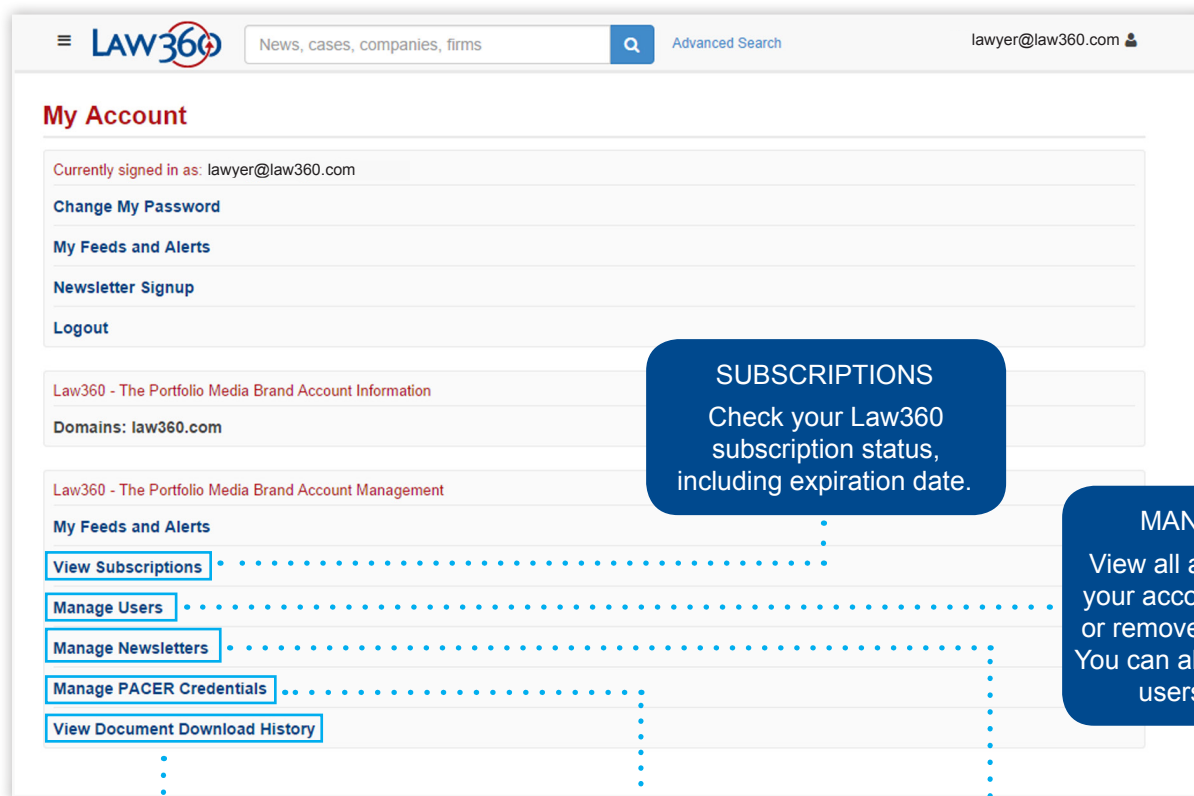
≡ LAW360 News, cases, companies, firms Advanced Search lawyer@law360.com

My Account

Currently signed in as: lawyer@law360.com

Change My Password

My Feeds and Alerts

Newsletter Signup

Logout

Law360 - The Portfolio Media Brand Account Information

Domains: law360.com

Law360 - The Portfolio Media Brand Account Management

My Feeds and Alerts

View Subscriptions

Manage Users

Manage Newsletters

Manage PACER Credentials

View Document Download History

SUBSCRIPTIONS

Check your Law360 subscription status, including expiration date.

MAN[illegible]

View all a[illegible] your acco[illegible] or remove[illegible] You can a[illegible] users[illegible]